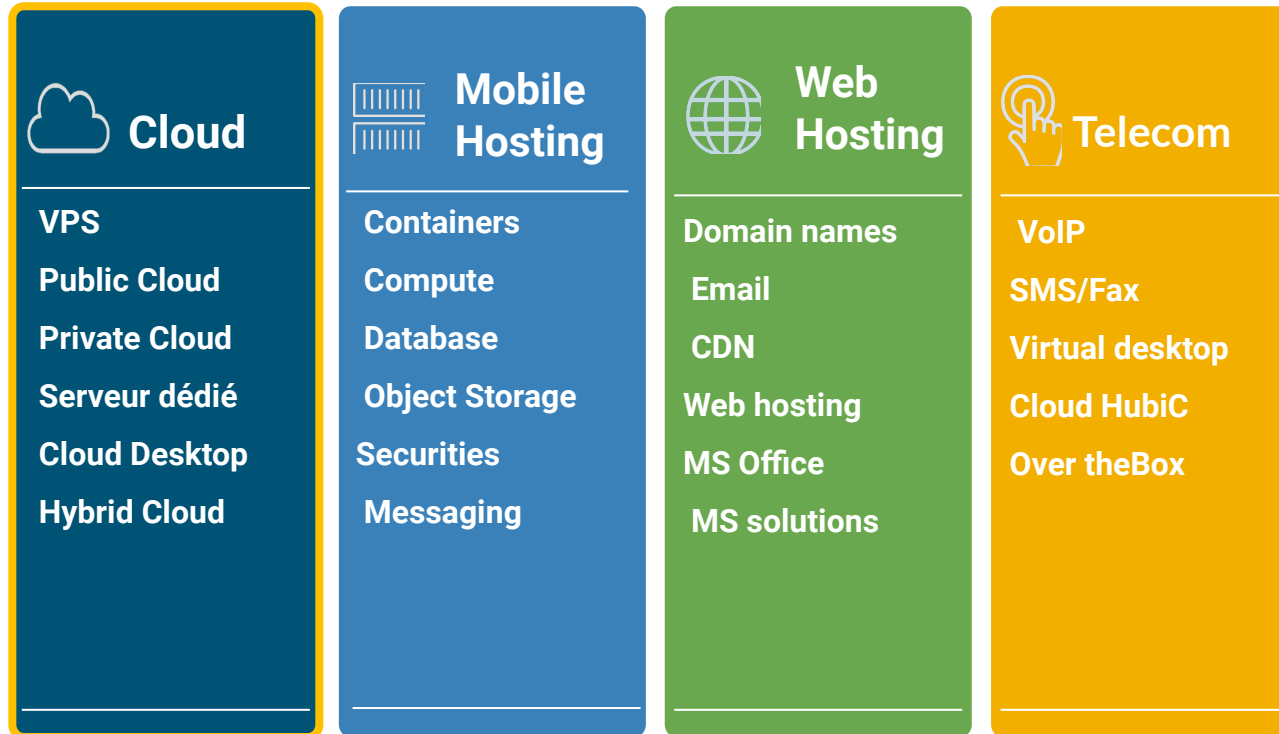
Cloud

VPS
Public Cloud
Private Cloud
Serveur dédié
Cloud Desktop
Hybrid Cloud

Mobile Hosting

Containers
Compute
Database
Object Storage
Securities
Messaging

Web Hosting

Domain names
Email
CDN
Web hosting
MS Office
MS solutions

Telecom

VoIP
SMS/Fax
Virtual desktop
Cloud HubiC
Over theBox